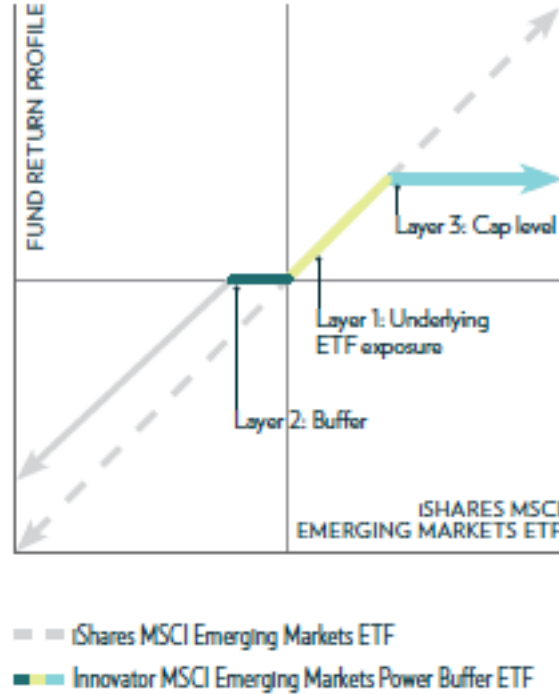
FUND RETURN PROFILE

Layer 3: Cap level

Layer 1: Underlying ETF exposure

Layer 2: Buffer

ISHARES MSCI EMERGING MARKETS ETF

iShares MSCI Emerging Markets ETF

Innovator MSCI Emerging Markets Power Buffer ETF